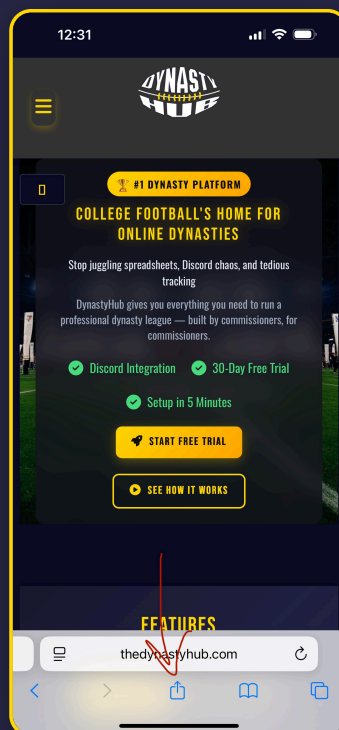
12:31

DYNASTY HUB

#1 DYNASTY PLATFORM

COLLEGE FOOTBALL'S HOME FOR ONLINE DYNASTIES

Stop juggling spreadsheets, Discord chaos, and tedious tracking

DynastyHub gives you everything you need to run a professional dynasty league — built by commissioners, for commissioners.

Discord Integration 30-Day Free Trial

Setup in 5 Minutes

START FREE TRIAL

SEE HOW IT WORKS

FEATURES

thedynastyhub.com